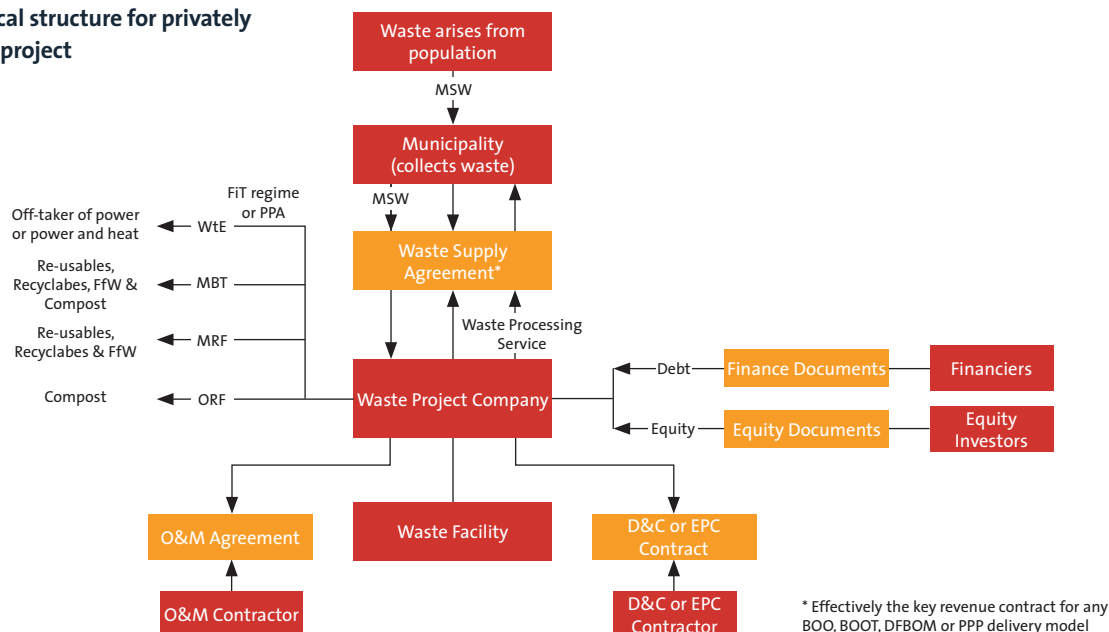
cal structure for privately project

Waste arises from population

MSW

Municipality (collects waste)

MSW

FiT regime or PPA

Off-taker of power or power and heat

WtE

Re-usables, Recyclabes, FfW & Compost

MBT

Re-usables, Recyclabes & FfW

MRF

Compost

ORF

Waste Supply Agreement*

Waste Processing Service

Waste Project Company

Debt

Finance Documents

Financiers

Equity

Equity Documents

Equity Investors

O&M Agreement

Waste Facility

D&C or EPC Contract

O&M Contractor

D&C or EPC Contractor

* Effectively the key revenue contract for any BOO, BOOT, DFBOM or PPP delivery model